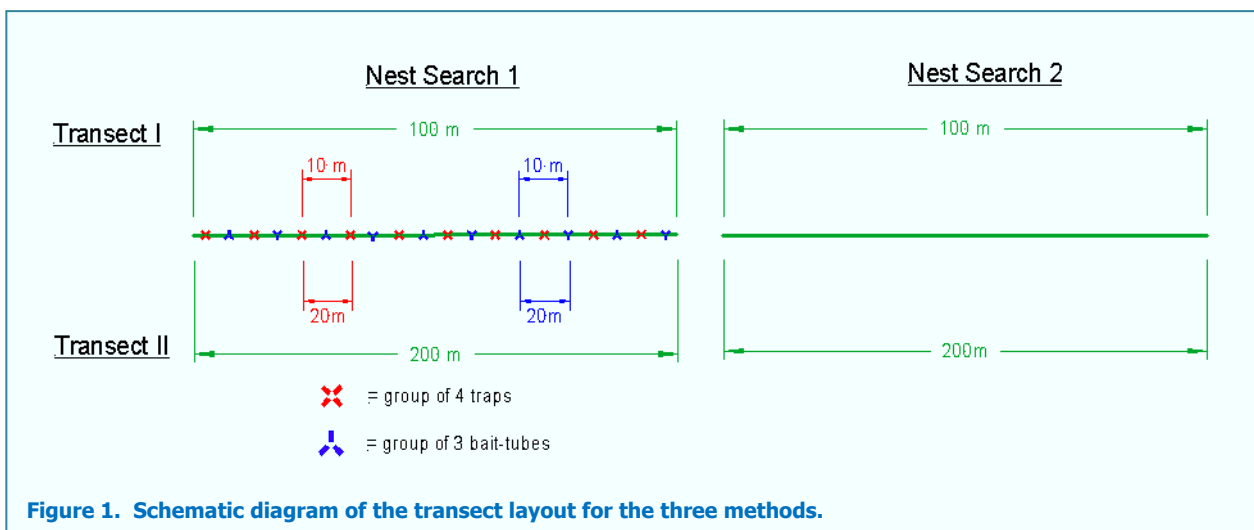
Nest Search 1

Nest Search 2

Transect I

100 m

100 m

10 m

10 m

20m

20m

Transect II

200 m

200m

= group of 4 traps

= group of 3 bait-tubes

Figure 1. Schematic diagram of the transect layout for the three methods.